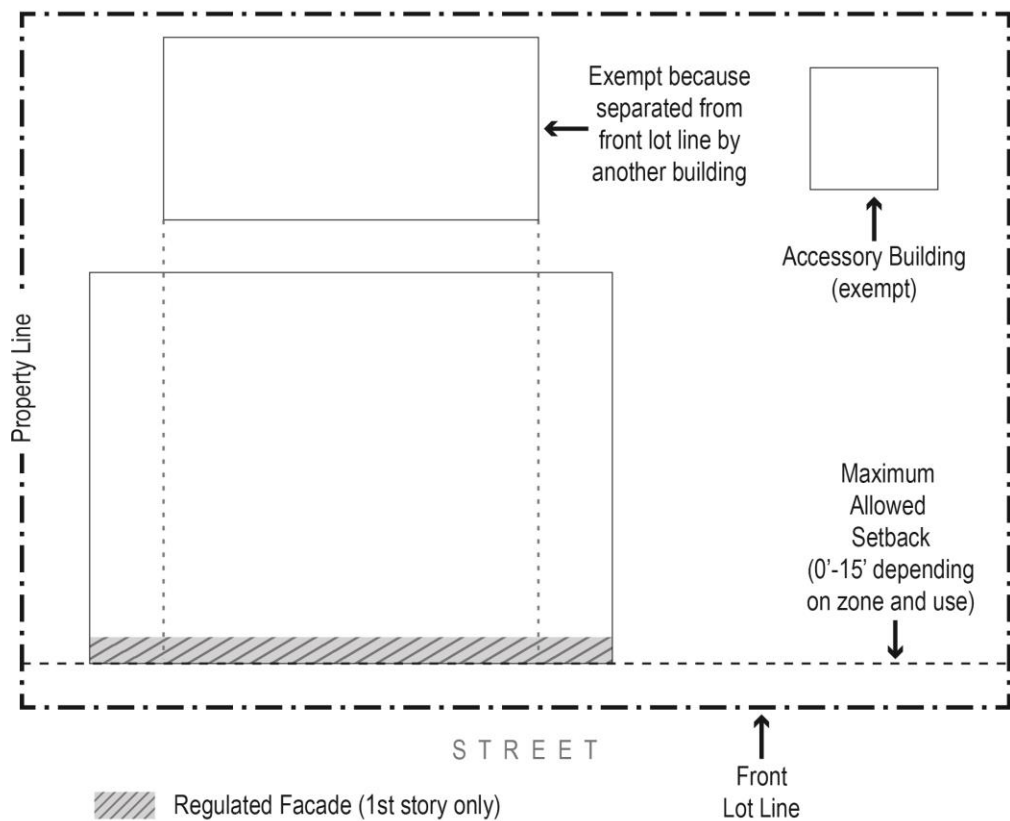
Exempt because separated from front lot line by another building

Accessory Building (exempt)

Property Line

Maximum Allowed Setback (0'-15' depending on zone and use)

STREET

Front Lot Line

Regulated Facade (1st story only)